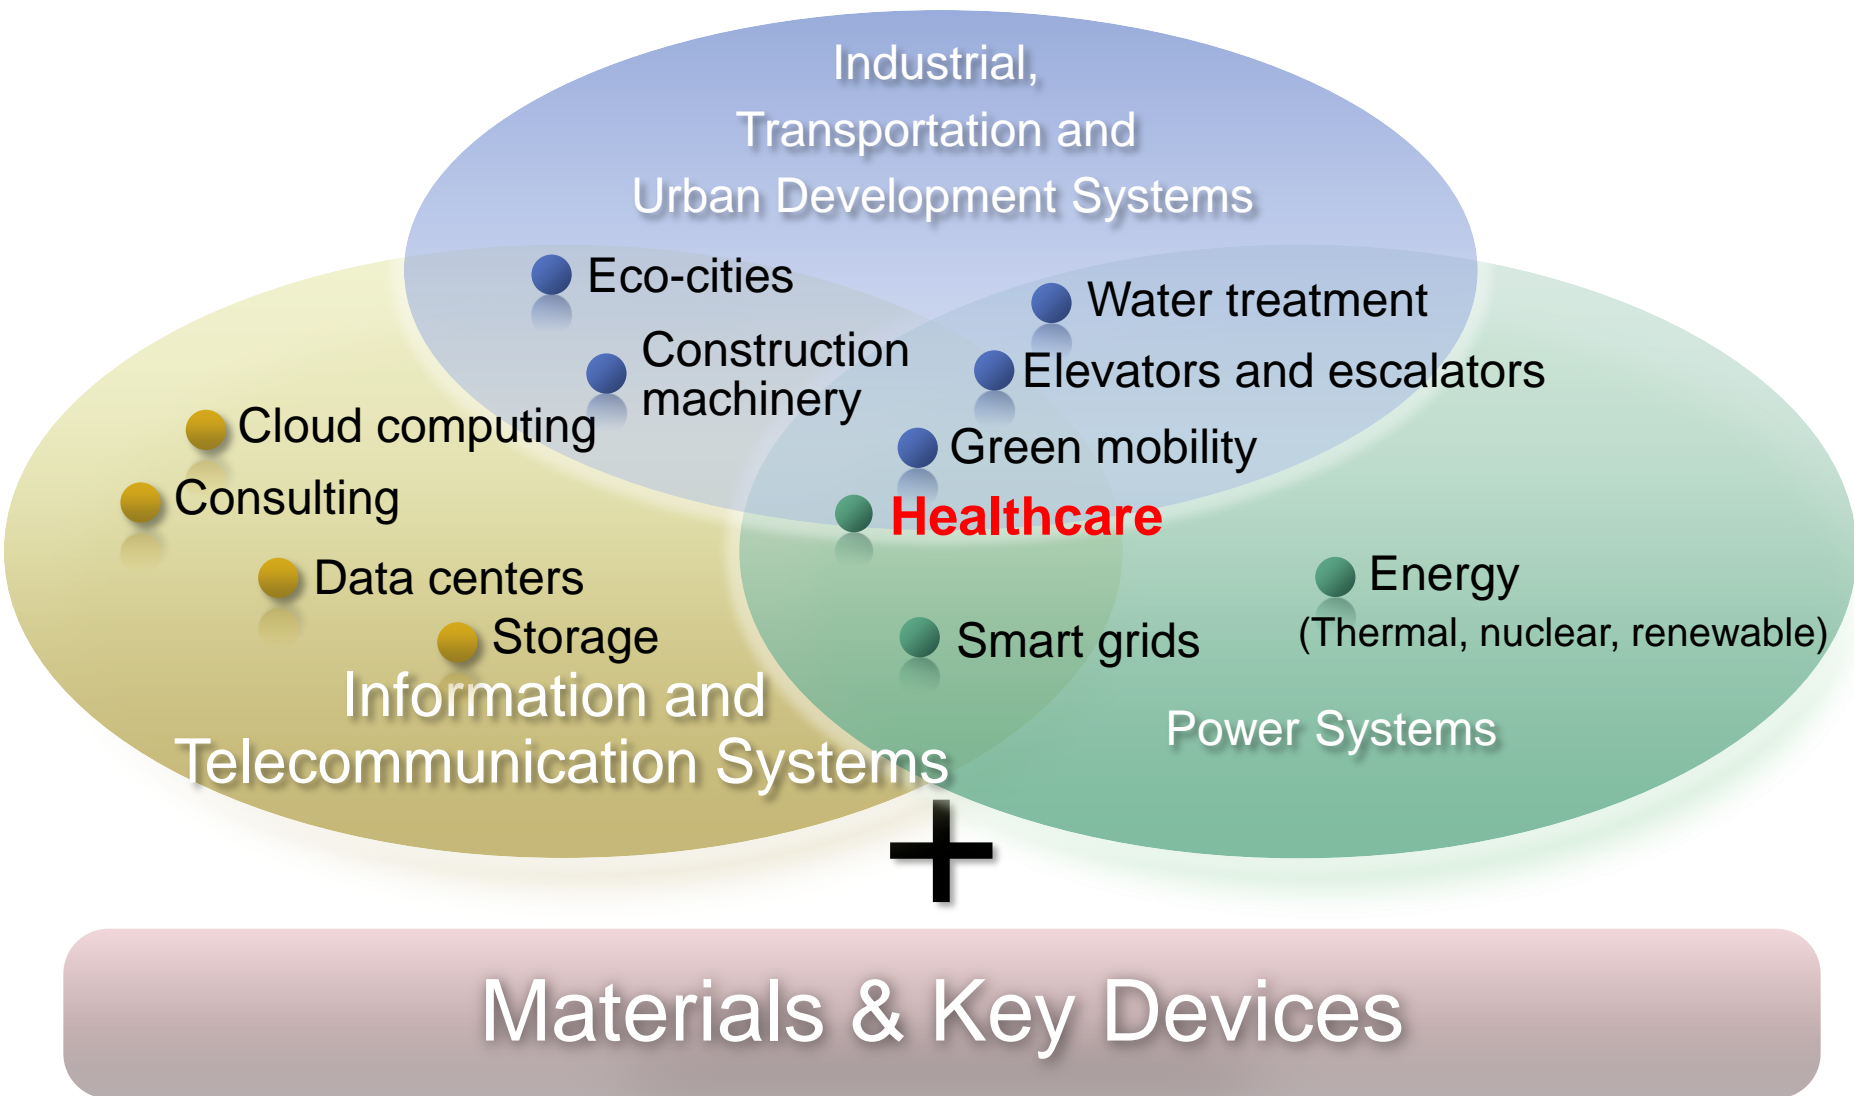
Industrial, Transportation and Urban Development Systems

Eco-cities

Water treatment

Construction machinery

Elevators and escalators

Cloud computing

Green mobility

Consulting

Healthcare

Data centers

Energy (Thermal, nuclear, renewable)

Smart grids

Storage

Information and Telecommunication Systems

Power Systems

+

Materials & Key Devices